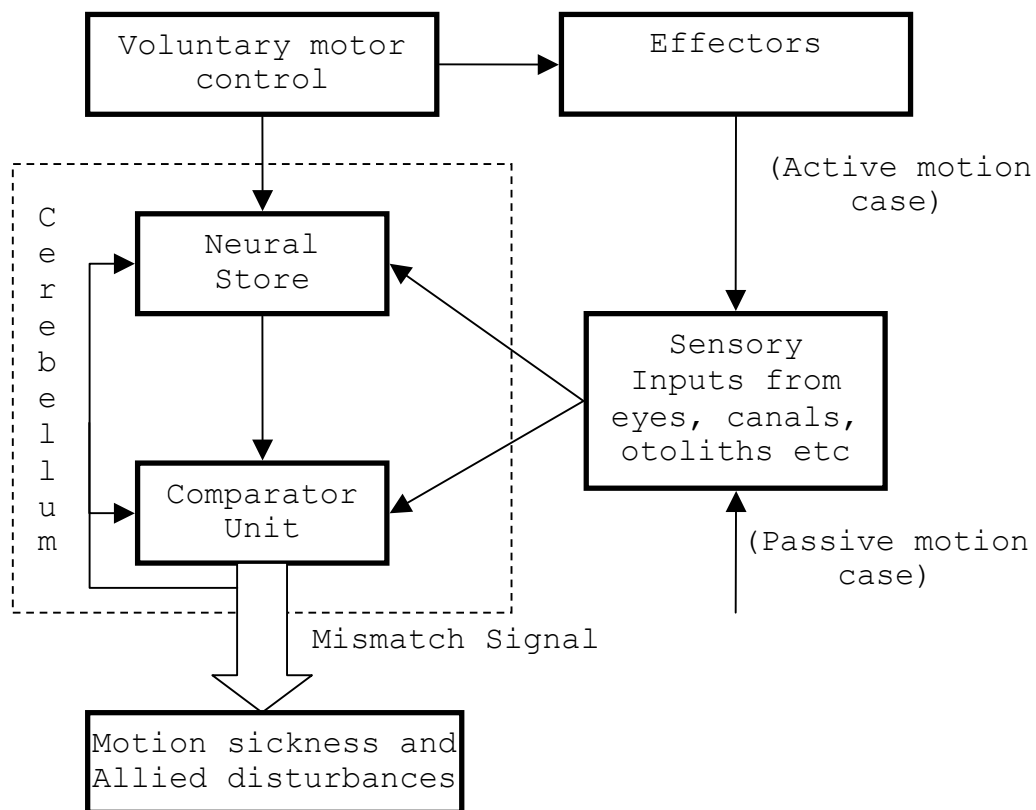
Voluntary motor control

Effectors

(Active motion case)

Cerebellum

Neural Store

Sensory Inputs from eyes, canals, otoliths etc

Comparator Unit

(Passive motion case)

Mismatch Signal

Motion sickness and Allied disturbances